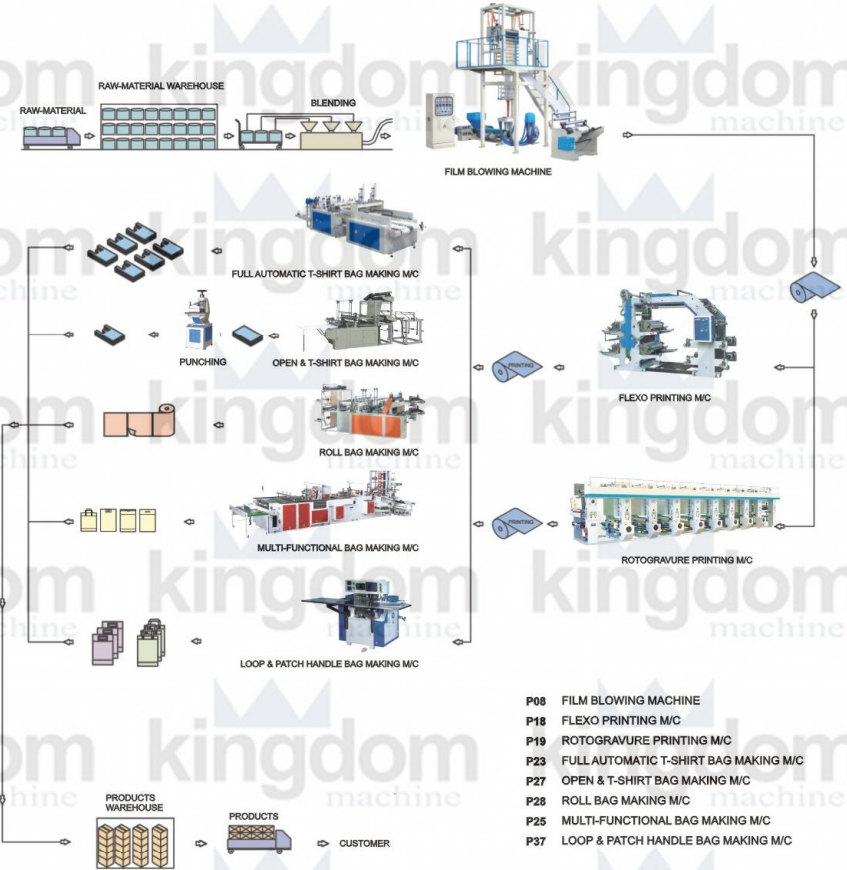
RAW-MATERIAL WAREHOUSE

RAW-MATERIAL

BLENDING

FILM BLOWING MACHINE

FULL AUTOMATIC T-SHIRT BAG MAKING M/C

PUNCHING

OPEN & T-SHIRT BAG MAKING M/C

PRINTING

FLEXO PRINTING M/C

ROLL BAG MAKING M/C

PRINTING

MULTI-FUNCTIONAL BAG MAKING M/C

ROTOGRAVURE PRINTING M/C

LOOP & PATCH HANDLE BAG MAKING M/C

P08 FILM BLOWING MACHINE
P18 FLEXO PRINTING M/C
P19 ROTOGRAVURE PRINTING M/C
P23 FULL AUTOMATIC T-SHIRT BAG MAKING M/C
P27 OPEN & T-SHIRT BAG MAKING M/C
P28 ROLL BAG MAKING M/C
P25 MULTI-FUNCTIONAL BAG MAKING M/C
P37 LOOP & PATCH HANDLE BAG MAKING M/C

PRODUCTS WAREHOUSE

PRODUCTS

CUSTOMER

kingdom machine